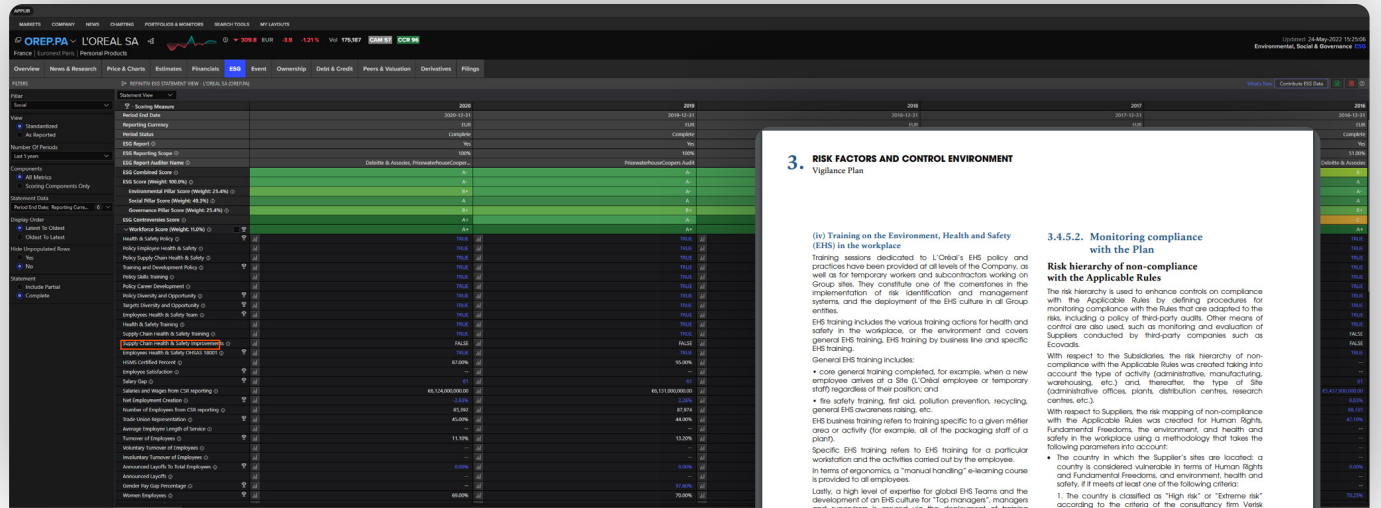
APP.IB

MARKETS COMPANY NEWS CHARTING PORTFOLIOS & MONITORS SEARCH TOOLS MY LAYOUTS

OREP.PA L'OREAL SA 309.6 EUR -3.8 -1.21% Vol 179,187 CAM 57 CCR 96

France | Euronext Paris | Personal Products

Updated 24-May-2022 15:25:06
Environmental, Social & Governance

Overview News & Research Price & Charts Estimates Financials ESG Event Ownership Debt & Credit Peers & Valuation Derivatives Filings

FILTERS

REFINITIV ESG STATEMENT VIEW - L'OREAL SA (OREP.PA)

Statement View

What's New Contribute ESG Data

Pillar
Social

View
Standardized
As Reported

Number Of Periods
Last 5 years

Components
All Metrics
Scoring Components Only

Statement Data
Period End Date, Reporting Curre...

Display Order
Latest To Oldest
Oldest To Latest

Hide Unpopulated Rows
Yes
No

Statement
Include Partial
Complete

| Scoring Measure | 2020 | 2019 | 2018 | 2017 | 2016 |
|---|---|---|---|---|---|
| Period End Date | 2020-12-31 | 2019-12-31 | 2018-12-31 | 2017-12-31 | 2016-12-31 |
| Reporting Currency | EUR | EUR | EUR | EUR | EUR |
| Period Status | Complete | Complete | | | Complete |
| ESG Report | Yes | Yes | | | Yes |
| ESG Reporting Scope | 100% | 100% | | | 51.00% |
| ESG Report Auditor Name | Deloitte & Associés, PricewaterhouseCoopers... | PricewaterhouseCoopers Audit | | | Deloitte & Associés |
| ESG Combined Score | A- | A- | | | A |
| ESG Score (Weight: 100.0%) | A | A | | | A |
| Environmental Pillar Score (Weight: 25.4%) | B+ | A- | | | A |
| Social Pillar Score (Weight: 49.3%) | A | A | | | A |
| Governance Pillar Score (Weight: 25.4%) | B+ | B+ | | | B+ |
| ESG Controversies Score | A+ | A+ | | | C |
| Workforce Score (Weight: 11.0%) | A+ | A+ | | | A+ |
| Health & Safety Policy | TRUE | TRUE | | | TRUE |
| Policy Employee Health & Safety | TRUE | TRUE | | | TRUE |
| Policy Supply Chain Health & Safety | TRUE | TRUE | | | TRUE |
| Training and Development Policy | TRUE | TRUE | | | TRUE |
| Policy Skills Training | TRUE | TRUE | | | TRUE |
| Policy Career Development | TRUE | TRUE | | | TRUE |
| Policy Diversity and Opportunity | TRUE | TRUE | | | TRUE |
| Targets Diversity and Opportunity | TRUE | TRUE | | | TRUE |
| Employees Health & Safety Team | TRUE | TRUE | | | TRUE |
| Health & Safety Training | TRUE | TRUE | | | TRUE |
| Supply Chain Health & Safety Training | TRUE | TRUE | | | FALSE |
| Supply Chain Health & Safety Improvements | FALSE | FALSE | | | FALSE |
| Employees Health & Safety OHSAS 18001 | TRUE | TRUE | | | TRUE |
| HSMS Certified Percent | 67.00% | 55.00% | | | -- |
| Employee Satisfaction | -- | -- | | | -- |
| Salary Gap | 61 | 61 | | | 61 |
| Salaries and Wages from CSR reporting | 65,124,000,000.00 | 65,131,000,000.00 | | | 65,457,000,000.00 |
| Net Employment Creation | -2.63% | 2.26% | | | 3.00% |
| Number of Employees from CSR reporting | 85,392 | 87,974 | | | 89,331 |
| Trade Union Representation | 45.00% | 44.00% | | | 42.10% |
| Average Employee Length of Service | -- | -- | | | -- |
| Turnover of Employees | 11.10% | 13.20% | | | -- |
| Voluntary Turnover of Employees | -- | -- | | | -- |
| Involuntary Turnover of Employees | -- | -- | | | -- |
| Announced Layoffs To Total Employees | 0.00% | 0.00% | | | 0.00% |
| Announced Layoffs | -- | -- | | | -- |
| Gender Pay Gap Percentage | -- | 97.60% | | | -- |
| Women Employees | 69.00% | 70.00% | | | 70.23% |

3. RISK FACTORS AND CONTROL ENVIRONMENT
Vigilance Plan

(iv) Training on the Environment, Health and Safety (EHS) in the workplace

Training sessions dedicated to L'Oréal's EHS policy and practices have been provided at all levels of the Company, as well as for temporary workers and subcontractors working on Group sites. They constitute one of the cornerstones in the implementation of risk identification and management systems, and the deployment of the EHS culture in all Group entities.

EHS training includes the various training actions for health and safety in the workplace, or the environment and covers general EHS training, EHS training by business line and specific EHS training.

General EHS training includes:

• core general training completed, for example, when a new employee arrives at a Site (L'Oréal employee or temporary staff) regardless of their position; and

• fire safety training, first aid, pollution prevention, recycling, general EHS awareness raising, etc.

EHS business training refers to training specific to a given métier area or activity (for example, all of the packaging staff of a plant).

Specific EHS training refers to EHS training for a particular workstation and the activities carried out by the employee.

In terms of ergonomics, a "manual handling" e-learning course is provided to all employees.

Lastly, a high level of expertise for global EHS Teams and the development of an EHS culture for "Top managers", managers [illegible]

3.4.5.2. Monitoring compliance with the Plan

Risk hierarchy of non-compliance with the Applicable Rules

The risk hierarchy is used to enhance controls on compliance with the Applicable Rules by defining procedures for monitoring compliance with the Rules that are adapted to the risks, including a policy of third-party audits. Other means of control are also used, such as monitoring and evaluation of Suppliers conducted by third-party companies such as Ecovadis.

With respect to the Subsidiaries, the risk hierarchy of non-compliance with the Applicable Rules was created taking into account the type of activity (administrative, manufacturing, warehousing, etc.) and, thereafter, the type of Site (administrative offices, plants, distribution centres, research centres, etc.).

With respect to Suppliers, the risk mapping of non-compliance with the Applicable Rules was created for Human Rights, Fundamental Freedoms, the environment, and health and safety in the workplace using a methodology that takes the following parameters into account:

• The country in which the Supplier's sites are located: a country is considered vulnerable in terms of Human Rights and Fundamental Freedoms, and environment, health and safety, if it meets at least one of the following criteria:

1. The country is classified as "High risk" or "Extreme risk" according to the criteria of the consultancy firm Verisk